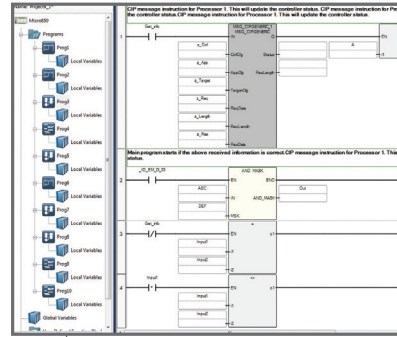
Name: Project_0*

Micro850
Programs
Prog1
Local Variables
Prog2
Local Variables
Prog3
Local Variables
Prog4
Local Variables
Prog5
Local Variables
Prog6
Local Variables
Prog7
Local Variables
Prog8
Local Variables
Prog9
Local Variables
Prog10
Local Variables
Global Variables

CIP message instruction for Processor 1. This will update the controller status. CIP message instruction for Processor 1. This will update the controller status. CIP message instruction for Processor 1. This will update the controller status.

1
Get_info
MSG_CIPGENERIC
MSG_CIPGENERIC
c_Ctrl
CtrlCfg
Status
A
a_App
AppCfg
ResLength
a_Target
TargetCfg
a_Req
ReqData
a_Length
ReqLength
a_Res
ResData
EN

Main program starts if the above received information is correct.CIP message instruction for Processor 1. This will update the controller status.

2
_IO_EM_DI_00
AND_MASK
EN
ENO
ABC
IN
Out
AND_MASK
DEF
MSK

3
Get_info
EN
o1
Input1
i1
Input2
i2

4
Input
**
EN
o1
Input1
i1
Input2
i2